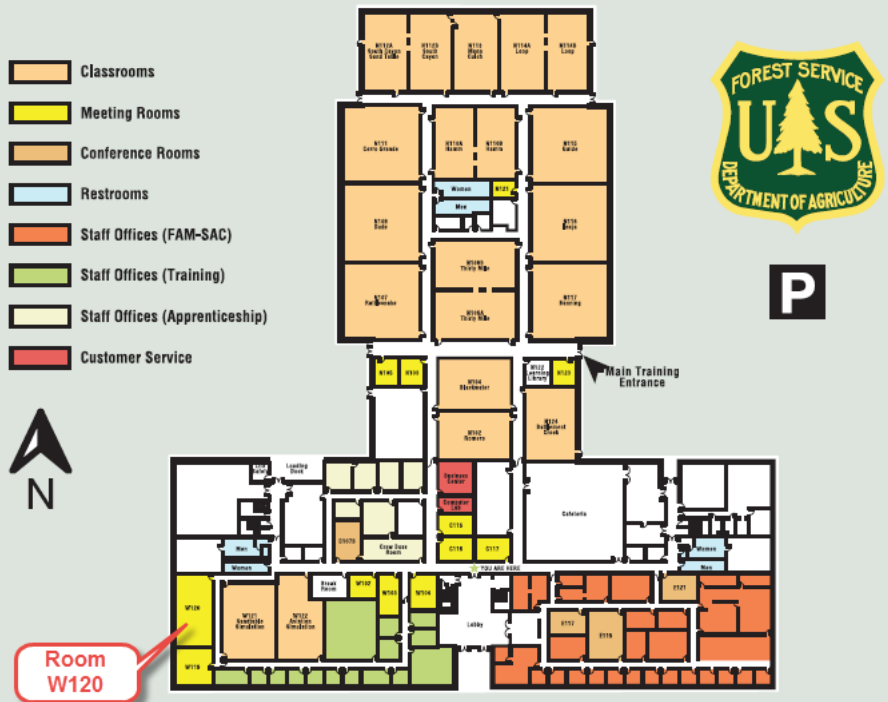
Classrooms
Meeting Rooms
Conference Rooms
Restrooms
Staff Offices (FAM-SAC)
Staff Offices (Training)
Staff Offices (Apprenticeship)
Customer Service

N

FOREST SERVICE
U S
DEPARTMENT OF AGRICULTURE

P

N112A South Coyon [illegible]
N112B South Coyon
N112 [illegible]
N114A Loop
N114B Loop

N111 Cerro Grande
N114A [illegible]
N114B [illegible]
N113 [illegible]
Women
N121
Men
N109 Dude
N115 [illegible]
N108B Thirty Mile
N107 Rattlesnake
N108A Thirty Mile
N117 Hayman

N140
N110
N104 Blackwater
N122 Learning Library
N123
Main Training Entrance
N102 Romero
N124 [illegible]

Loading Dock
Customer Service
Computer Lab
C119
C116
C117
C117B
Crew Boss Room
Cafeteria
Men
Women
Women
Men
YOU ARE HERE
Break Room
W102
W103
W104
E127
W120
W121 Sundowner Simulation
W122 Aviation Simulation
Lobby
E117
E118
W119

Room W120